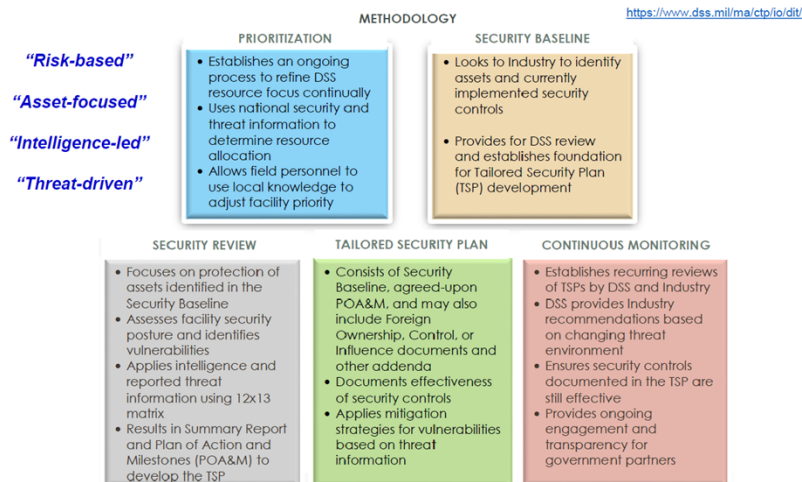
METHODOLOGY

https://www.dss.mil/ma/ctp/io/dit/

"Risk-based"

"Asset-focused"

"Intelligence-led"

"Threat-driven"

PRIORITIZATION

- Establishes an ongoing process to refine DSS resource focus continually
- Uses national security and threat information to determine resource allocation
- Allows field personnel to use local knowledge to adjust facility priority

SECURITY BASELINE

- Looks to Industry to identify assets and currently implemented security controls
- Provides for DSS review and establishes foundation for Tailored Security Plan (TSP) development

SECURITY REVIEW

- Focuses on protection of assets identified in the Security Baseline
- Assesses facility security posture and identifies vulnerabilities
- Applies intelligence and reported threat information using 12x13 matrix
- Results in Summary Report and Plan of Action and Milestones (POA&M) to develop the TSP

TAILORED SECURITY PLAN

- Consists of Security Baseline, agreed-upon POA&M, and may also include Foreign Ownership, Control, or Influence documents and other addenda
- Documents effectiveness of security controls
- Applies mitigation strategies for vulnerabilities based on threat information

CONTINUOUS MONITORING

- Establishes recurring reviews of TSPs by DSS and Industry
- DSS provides Industry recommendations based on changing threat environment
- Ensures security controls documented in the TSP are still effective
- Provides ongoing engagement and transparency for government partners